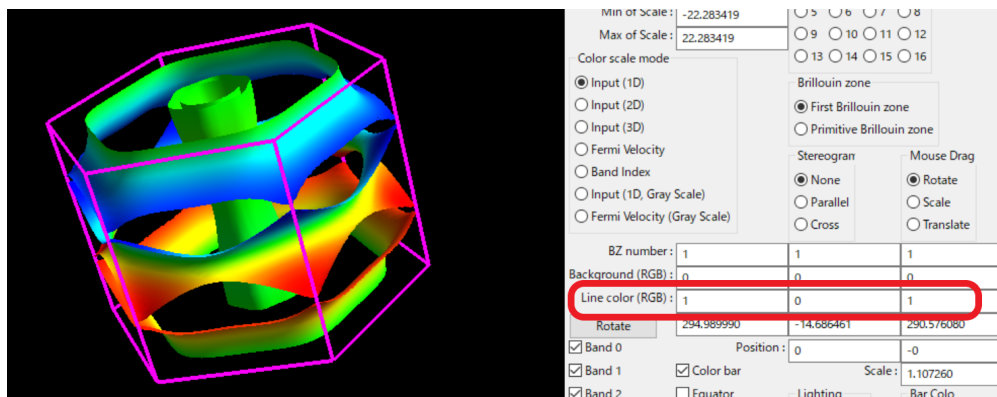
Min of Scale : -22.283419
Max of Scale : 22.283419

5 6 7 8
9 10 11 12
13 14 15 16

Color scale mode
Input (1D)
Input (2D)
Input (3D)
Fermi Velocity
Band Index
Input (1D, Gray Scale)
Fermi Velocity (Gray Scale)

Brillouin zone
First Brillouin zone
Primitive Brillouin zone

Stereogram
None
Parallel
Cross

Mouse Drag
Rotate
Scale
Translate

| | | | |
|---|---|---|---|
| BZ number : | 1 | 1 | 1 |
| Background (RGB) : | 0 | 0 | 0 |
| Line color (RGB) : | 1 | 0 | 1 |
| Rotate | 294.989990 | -14.686461 | 290.576080 |

Band 0
Position : 0 -0
Band 1
Color bar
Scale : 1.107260
Band 2
Equator
Lighting
Bar Colo